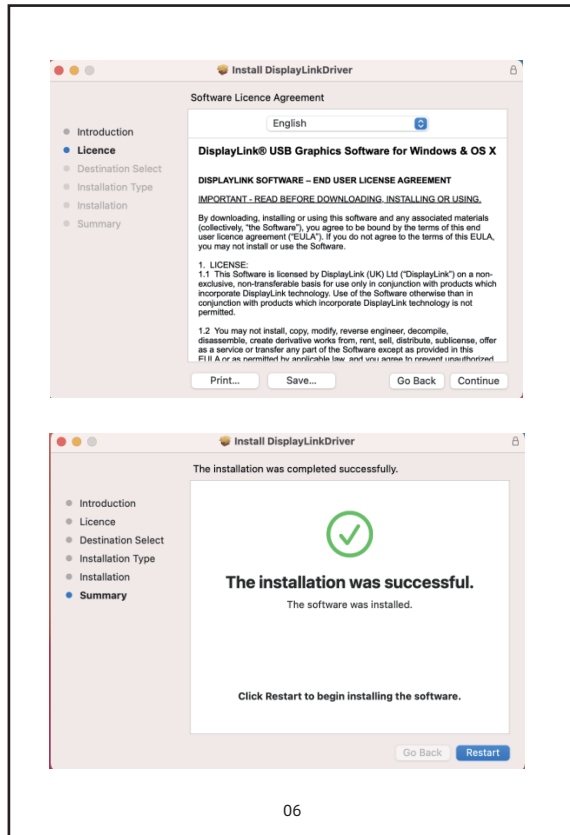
Install DisplayLinkDriver

Software Licence Agreement

Introduction
Licence
Destination Select
Installation Type
Installation
Summary

English

DisplayLink® USB Graphics Software for Windows & OS X

DISPLAYLINK SOFTWARE – END USER LICENSE AGREEMENT

IMPORTANT - READ BEFORE DOWNLOADING, INSTALLING OR USING.

By downloading, installing or using this software and any associated materials (collectively, "the Software"), you agree to be bound by the terms of this end user licence agreement ("EULA"). If you do not agree to the terms of this EULA, you may not install or use the Software.

1. LICENSE:
1.1 This Software is licensed by DisplayLink (UK) Ltd ("DisplayLink") on a non-exclusive, non-transferable basis for use only in conjunction with products which incorporate DisplayLink technology. Use of the Software otherwise than in conjunction with products which incorporate DisplayLink technology is not permitted.

1.2 You may not install, copy, modify, reverse engineer, decompile, disassemble, create derivative works from, rent, sell, distribute, sublicense, offer as a service or transfer any part of the Software except as provided in this EULA or as permitted by applicable law, and you agree to prevent unauthorized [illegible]

Print... Save... Go Back Continue

Install DisplayLinkDriver

The installation was completed successfully.

Introduction
Licence
Destination Select
Installation Type
Installation
Summary

The installation was successful.

The software was installed.

Click Restart to begin installing the software.

Go Back Restart

06